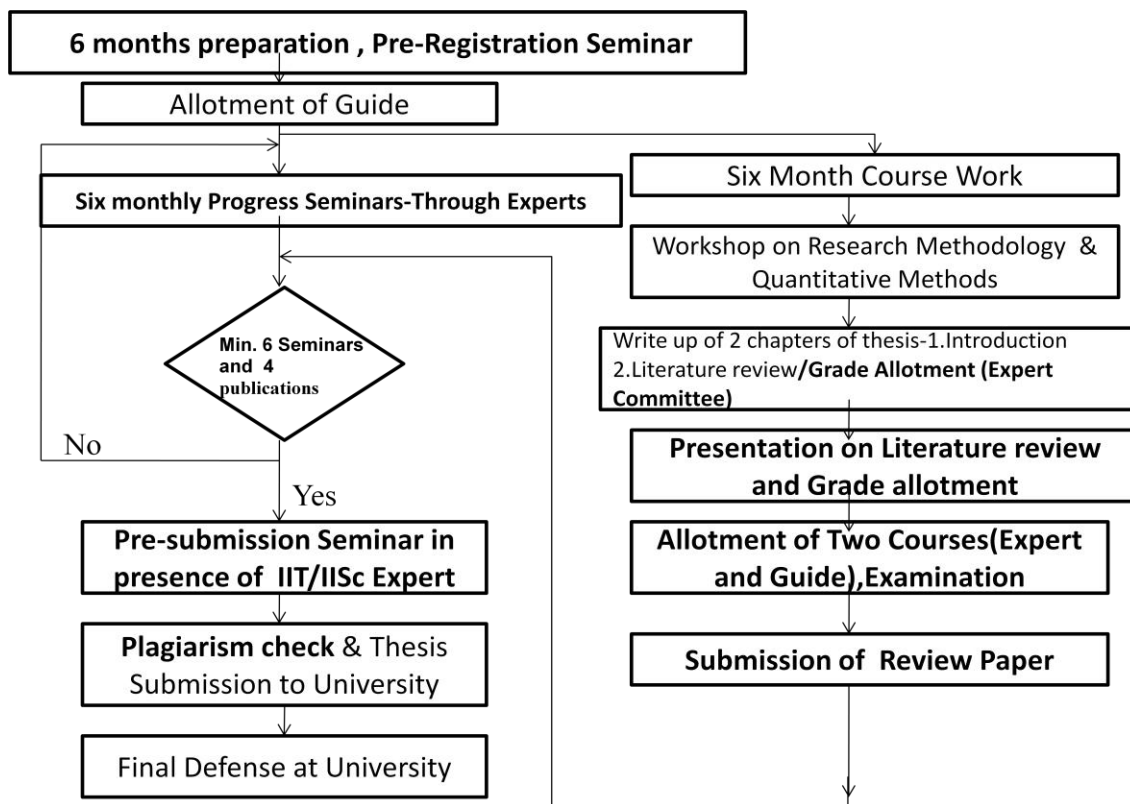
6 months preparation , Pre-Registration Seminar

Allotment of Guide

Six monthly Progress Seminars-Through Experts

Min. 6 Seminars and 4 publications

No

Yes

Pre-submission Seminar in presence of IIT/IISc Expert

Plagiarism check & Thesis Submission to University

Final Defense at University

Six Month Course Work

Workshop on Research Methodology & Quantitative Methods

Write up of 2 chapters of thesis-1.Introduction 2.Literature review/Grade Allotment (Expert Committee)

Presentation on Literature review and Grade allotment

Allotment of Two Courses(Expert and Guide),Examination

Submission of Review Paper